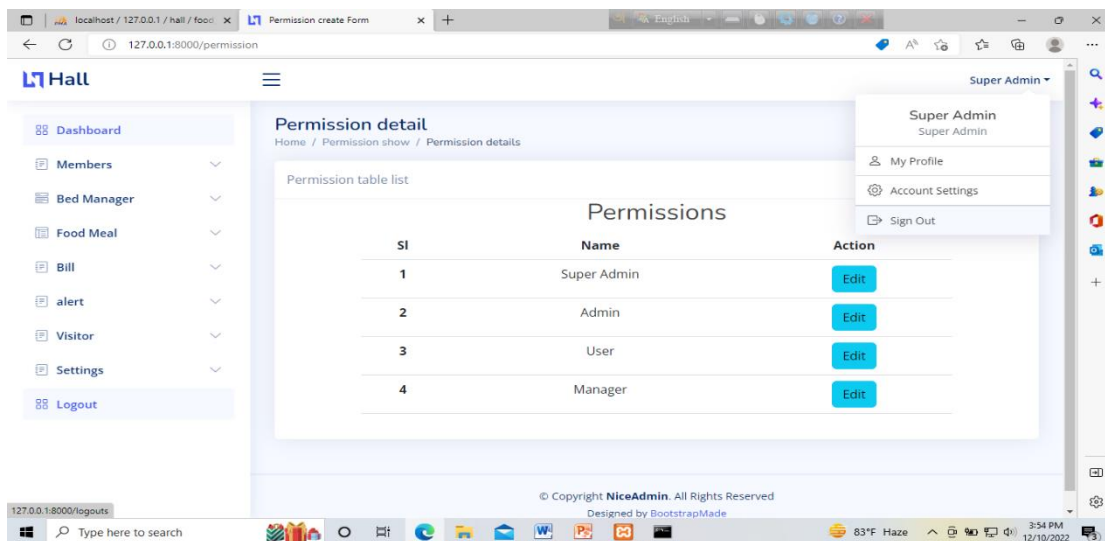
localhost / 127.0.0.1 / hall / food | Permission create Form | English

127.0.0.1:8000/permission

Hall

Super Admin

Dashboard
Members
Bed Manager
Food Meal
Bill
alert
Visitor
Settings
Logout

Permission detail
Home / Permission show / Permission details

Super Admin
Super Admin
My Profile
Account Settings
Sign Out

Permission table list

Permissions

| Sl | Name | Action |
|---|---|---|
| 1 | Super Admin | Edit |
| 2 | Admin | Edit |
| 3 | User | Edit |
| 4 | Manager | Edit |

© Copyright NiceAdmin. All Rights Reserved
Designed by BootstrapMade

127.0.0.1:8000/logouts

Type here to search

83°F Haze 3:54 PM 12/10/2022